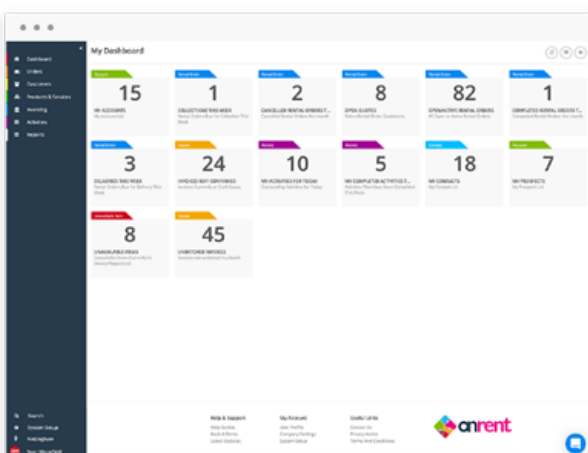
My Dashboard

Dashboard
Orders
Customers
Products & Services
Invoicing
Activities
Reports

Accounts
15
MY ACCOUNTS
My Accounts List

Rental Orders
1
COLLECTIONS THIS WEEK
Rental Orders Due for Collection This Week

Rental Orders
2
CANCELLED RENTAL ORDERS T...
Cancelled Rental Orders this month

Rental Orders
8
OPEN QUOTES
Active Rental Order Quotations

Rental Orders
82
OPEN/ACTIVE RENTAL ORDERS
All Open or Active Rental Orders

Rental Orders
1
COMPLETED RENTAL ORDERS T...
Completed Rental Orders this month

Rental Orders
3
DELIVERIES THIS WEEK
Rental Orders Due for Delivery This Week

Invoices
24
INVOICED NOT CONFIRMED
Invoices Currently in Draft Status

Activity
10
MY ACTIVITIES FOR TODAY
Outstanding Activities for Today

Activity
5
MY COMPLETED ACTIVITIES T...
Activities That Have Been Completed This Week

Contacts
18
MY CONTACTS
My Contacts List

Accounts
7
MY PROSPECTS
My Prospects List

Unavailable Items
8
UNAVAILABLE ITEMS
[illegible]

Invoices
45
UNINVOICED INVOICES
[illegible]

Search
System Setup
Help/Logout
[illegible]

Help & Support
Help Guides
Book A Demo
Latest Updates

My Account
User Profile
Company Settings
System Setup

Useful Links
Contact Us
Privacy Notice
Terms And Conditions

onrent